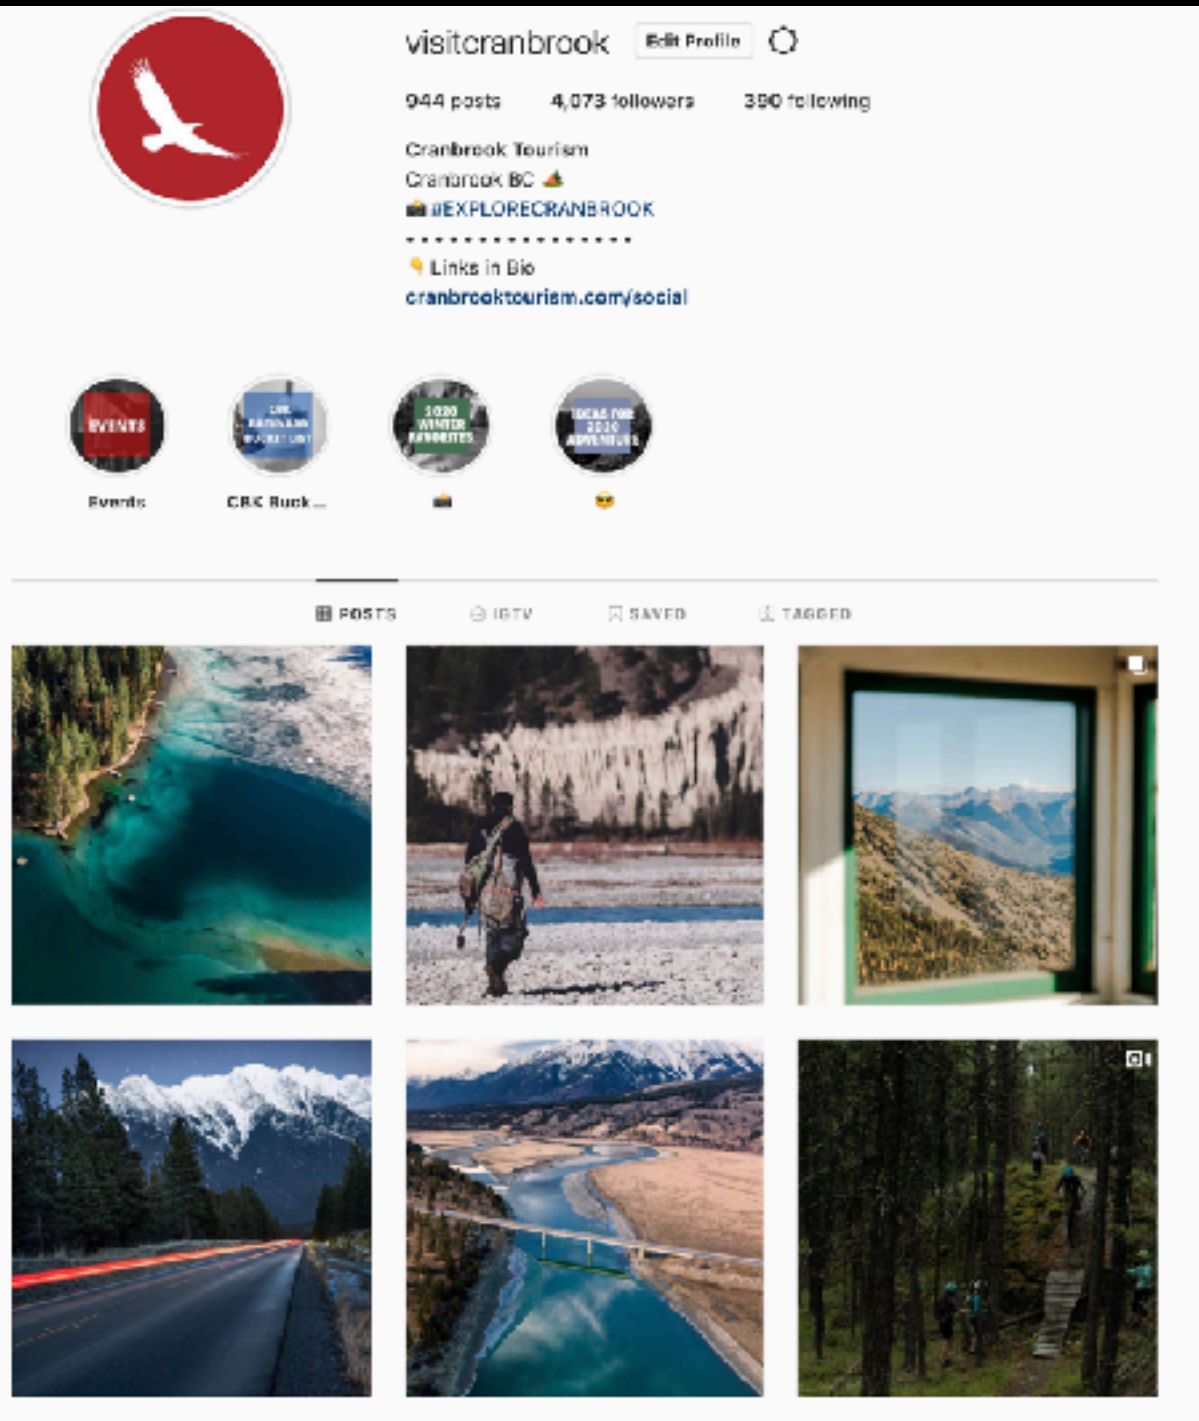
visitcranbrook Edit Profile

944 posts 4,073 followers 390 following

Cranbrook Tourism
Cranbrook BC ⛺
📸 #EXPLORECRANBROOK
- - - - - - - - - - - - - - - -
👇 Links in Bio
cranbrooktourism.com/social

EVENTS
Events

CBK BUCKET LIST
CBK Buck...

2020 WINTER FAVOURITES
📸

IDEAS FOR 2020 ADVENTURES
😎

POSTS IGTV SAVED TAGGED